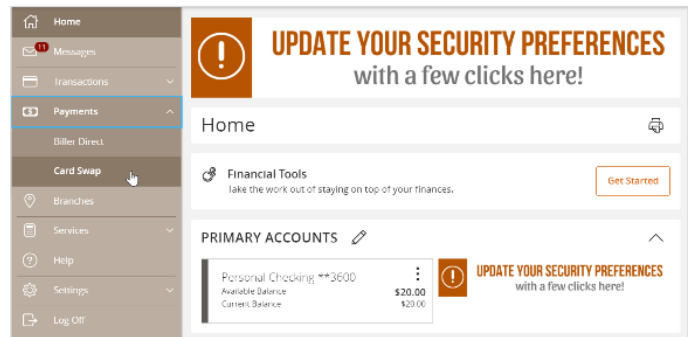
Home
11 Messages
Transactions
Payments
Biller Direct
Card Swap
Branches
Services
Help
Settings
Log Off

UPDATE YOUR SECURITY PREFERENCES
with a few clicks here!

Home

Financial Tools
Take the work out of staying on top of your finances.

Get Started

PRIMARY ACCOUNTS

Personal Checking **3600
Available Balance $20.00
Current Balance $20.00

UPDATE YOUR SECURITY PREFERENCES
with a few clicks here!